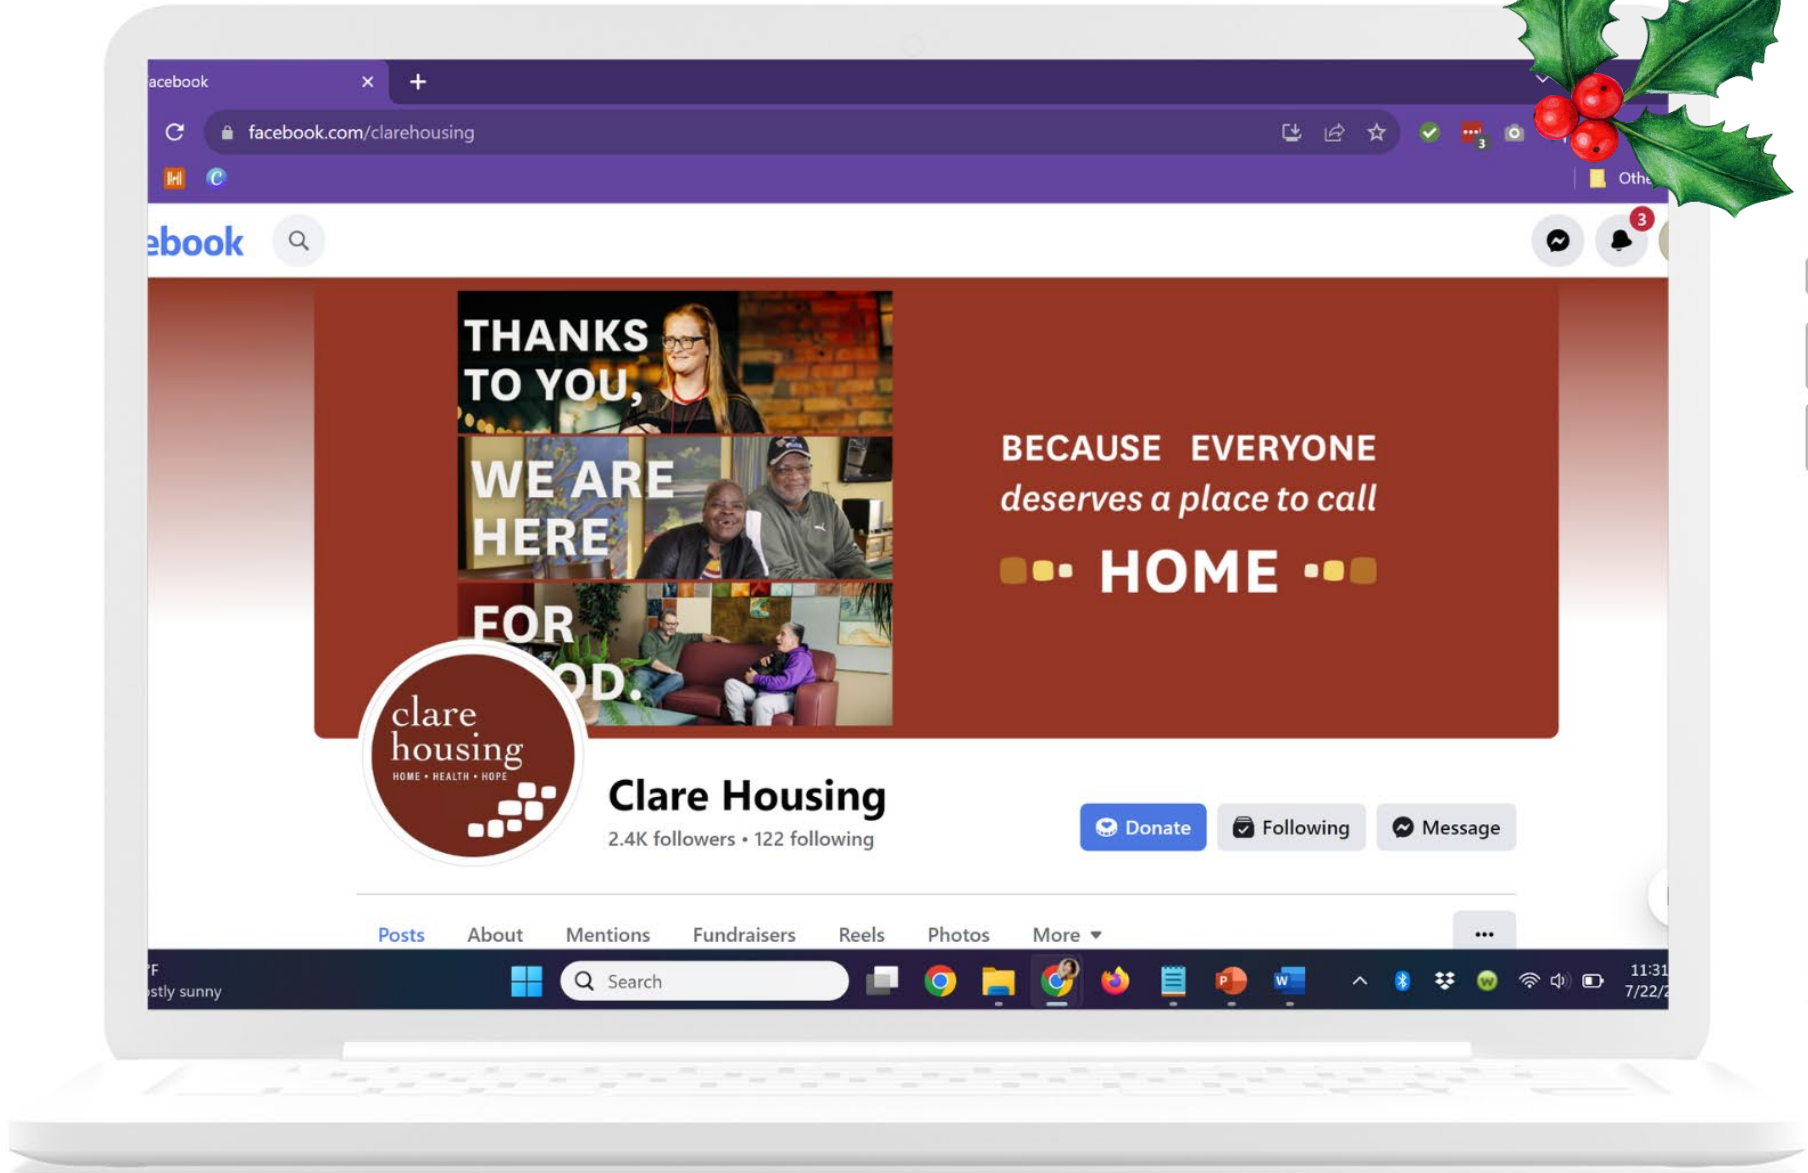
acebook

facebook.com/clarehousing

Othe

ebook

3

THANKS TO YOU, WE ARE HERE FOR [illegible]OD.

BECAUSE EVERYONE
deserves a place to call
HOME

clare housing
HOME • HEALTH • HOPE

Clare Housing
2.4K followers • 122 following

Donate
Following
Message

Posts
About
Mentions
Fundraisers
Reels
Photos
More

...

°F
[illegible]stly sunny

Search

11:31
7/22/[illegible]